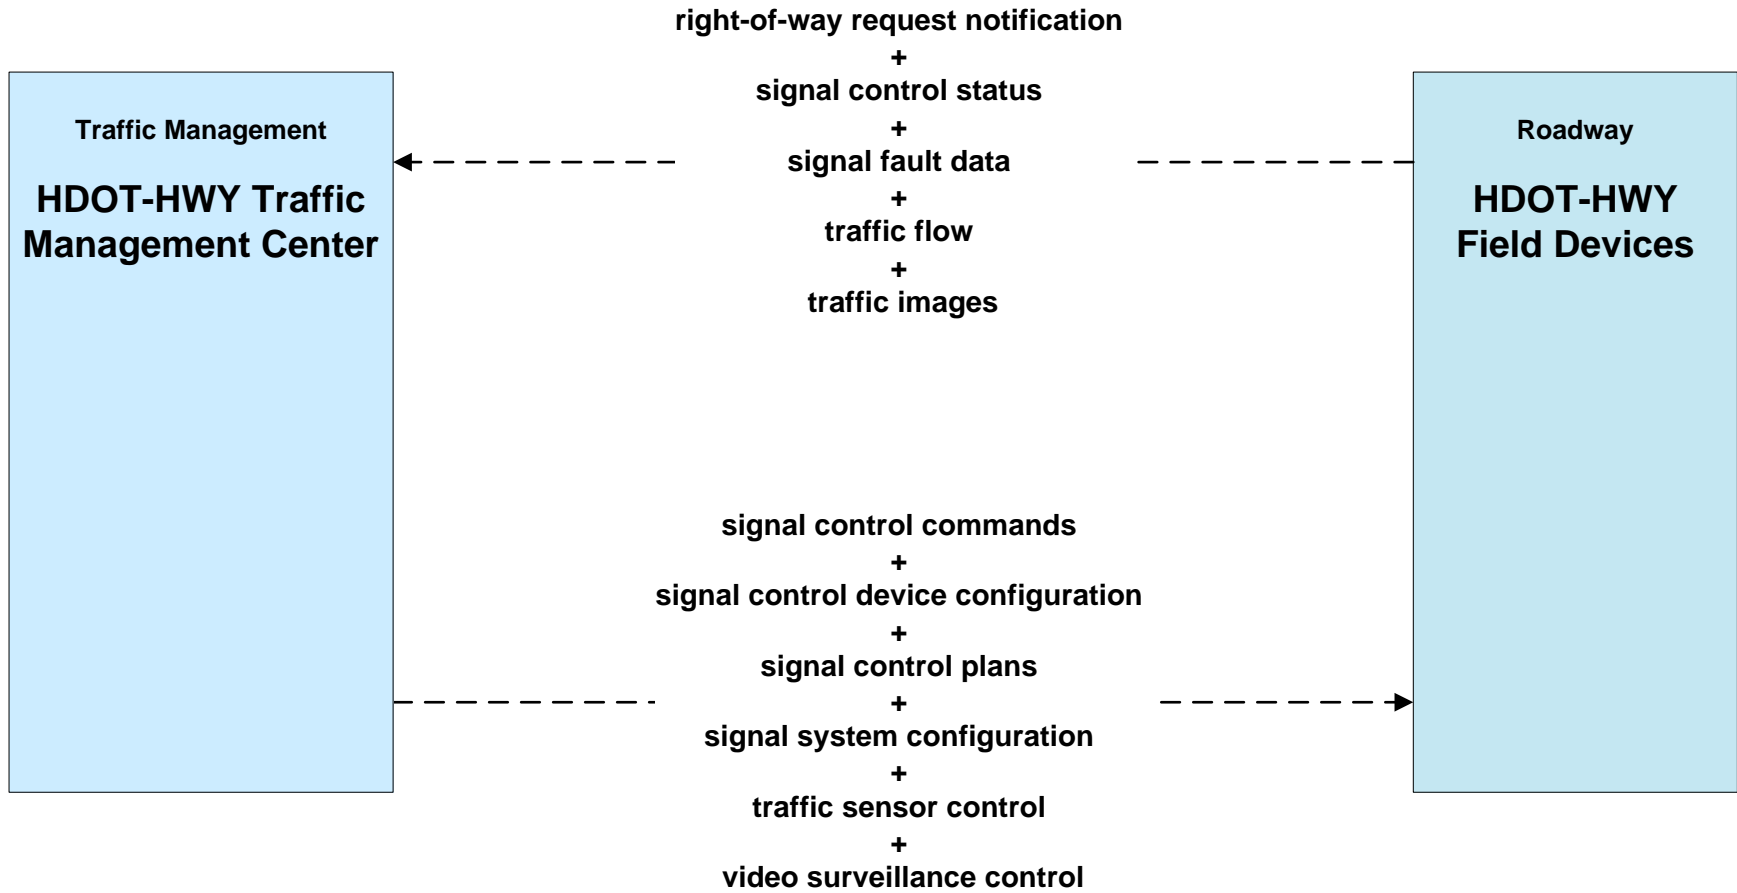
Traffic Management

HDOT-HWY Traffic Management Center

right-of-way request notification
+
signal control status
+
signal fault data
+
traffic flow
+
traffic images

Roadway

HDOT-HWY Field Devices

signal control commands
+
signal control device configuration
+
signal control plans
+
signal system configuration
+
traffic sensor control
+
video surveillance control